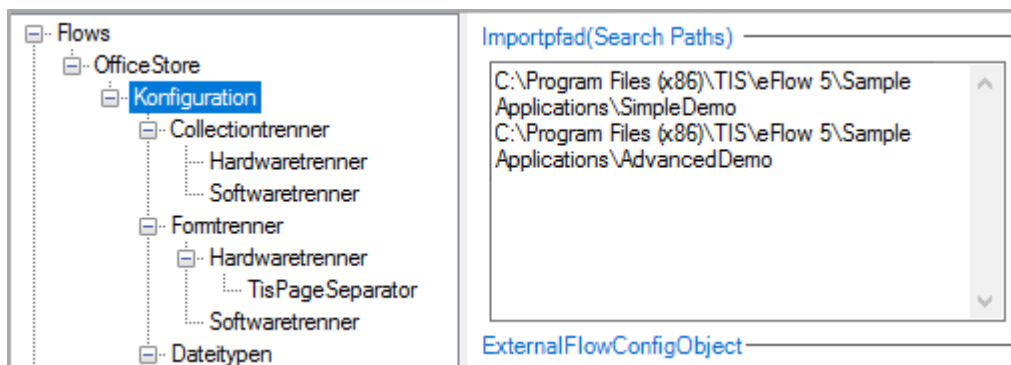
Flows
OfficeStore
Konfiguration
Collectiontrenner
Hardwaretrenner
Softwaretrenner
Formtrenner
Hardwaretrenner
TisPageSeparator
Softwaretrenner
Dateitypen

Importpfad(Search Paths)

C:\Program Files (x86)\TIS\eFlow 5\Sample Applications\SimpleDemo
C:\Program Files (x86)\TIS\eFlow 5\Sample Applications\AdvancedDemo

ExternalFlowConfigObject